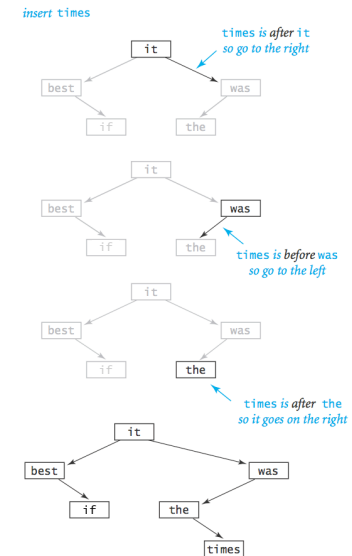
insert times

it

times is after it so go to the right

best

was

if

the

it

best

was

if

the

times is before was so go to the left

it

best

was

if

the

times is after the so it goes on the right

it

best

was

if

the

times